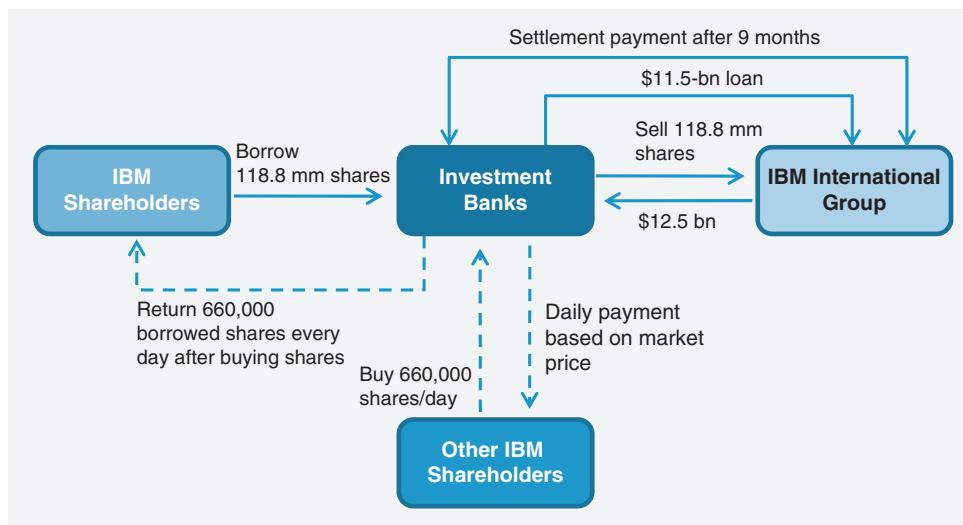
Settlement payment after 9 months

$11.5-bn loan

IBM Shareholders

Borrow 118.8 mm shares

Investment Banks

Sell 118.8 mm shares

IBM International Group

$12.5 bn

Return 660,000 borrowed shares every day after buying shares

Daily payment based on market price

Buy 660,000 shares/day

Other IBM Shareholders